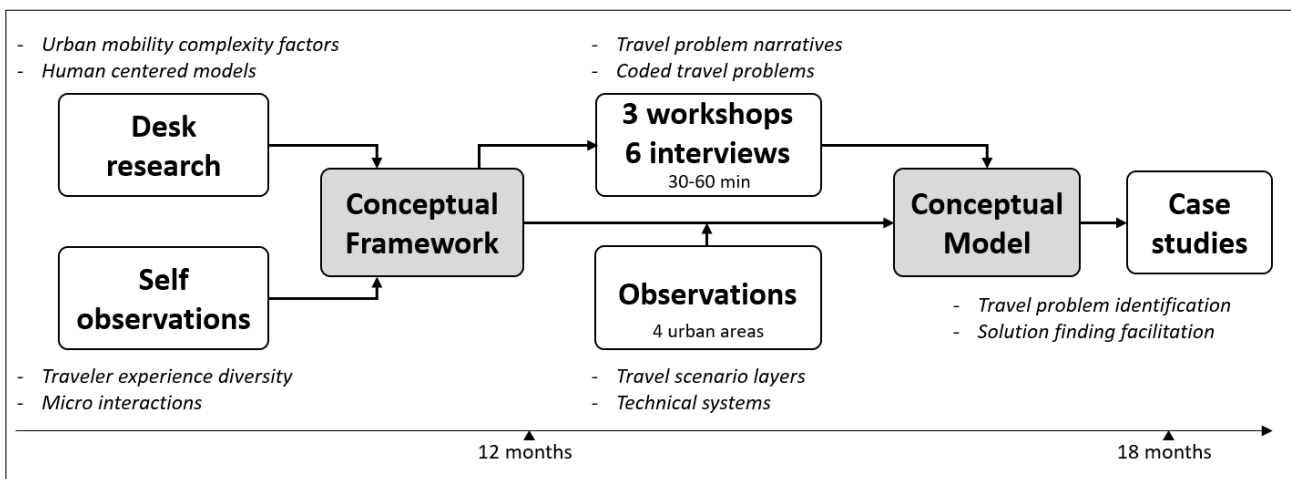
- Urban mobility complexity factors
- Human centered models

Desk research

Self observations

- Traveler experience diversity
- Micro interactions

Conceptual Framework

- Travel problem narratives
- Coded travel problems

3 workshops
6 interviews
30-60 min

Observations
4 urban areas

- Travel scenario layers
- Technical systems

Conceptual Model

- Travel problem identification
- Solution finding facilitation

Case studies

12 months

18 months